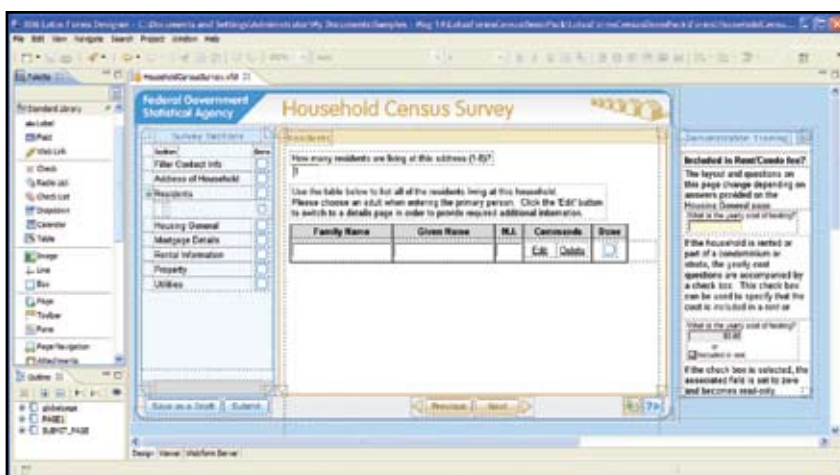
IBM Lotus Forms Designer - C:\Documents and Settings\Administrator\My Documents\Samples - Pkg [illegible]
File Edit View Navigate Search Project Window Help

Palette
HouseholdCensusSurvey.xfd

Standard Library
Label
Field
Web Link
Check
Radio List
Check List
Dropdown
Calendar
Table
Image
Line
Box
Page
Toolbar
Pane
Page Navigation
Attachments

Outline
globalpage
PAGE1
SUBMIT_PAGE

Federal Government Statistical Agency
Household Census Survey

Survey Sections
Section
Done
Filer Contact Info
Address of Household
Residents
Housing General
Mortgage Details
Rental Information
Property
Utilities

Save as a Draft
Submit

Residents
How many residents are living at this address (1-8)?
Use the table below to list all of the residents living at this household. Please choose an adult when entering the primary person. Click the 'Edit' button to switch to a details page in order to provide required additional information.

| Family Name | Given Name | M.I. | Commands | Done |
|---|---|---|---|---|
| | | | Edit Delete | |

Previous
Next

Demonstration Training
Included in Rent/Condo fee?
The layout and questions on this page change depending on answers provided on the Housing General page.
What is the yearly cost of heating?
If the household is rented or part of a condominium or strata, the yearly cost questions are accompanied by a check box. This check box can be used to specify that the cost is included in a rent or
What is the yearly cost of heating?
or
Included in rent
If the check box is selected, the associated field is set to zero and becomes read-only.

Design Viewer Webform Server